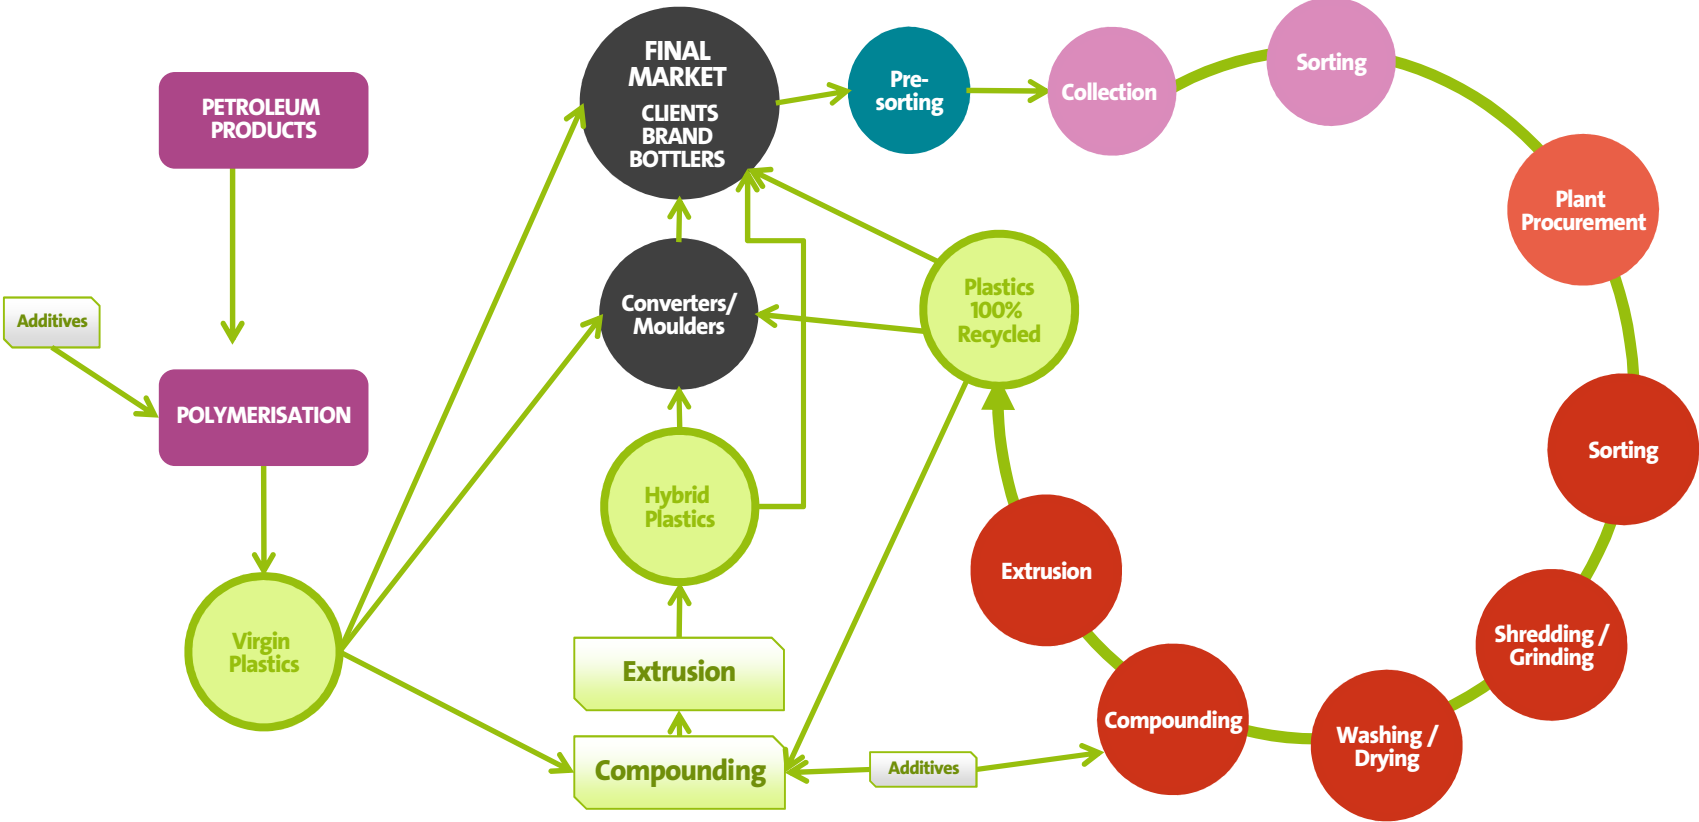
PETROLEUM PRODUCTS

Additives

POLYMERISATION

Virgin Plastics

FINAL MARKET
CLIENTS BRAND BOTTLERS

Converters/ Moulders

Hybrid Plastics

Extrusion

Compounding

Additives

Pre-sorting

Collection

Sorting

Plant Procurement

Sorting

Shredding / Grinding

Washing / Drying

Compounding

Extrusion

Plastics 100% Recycled